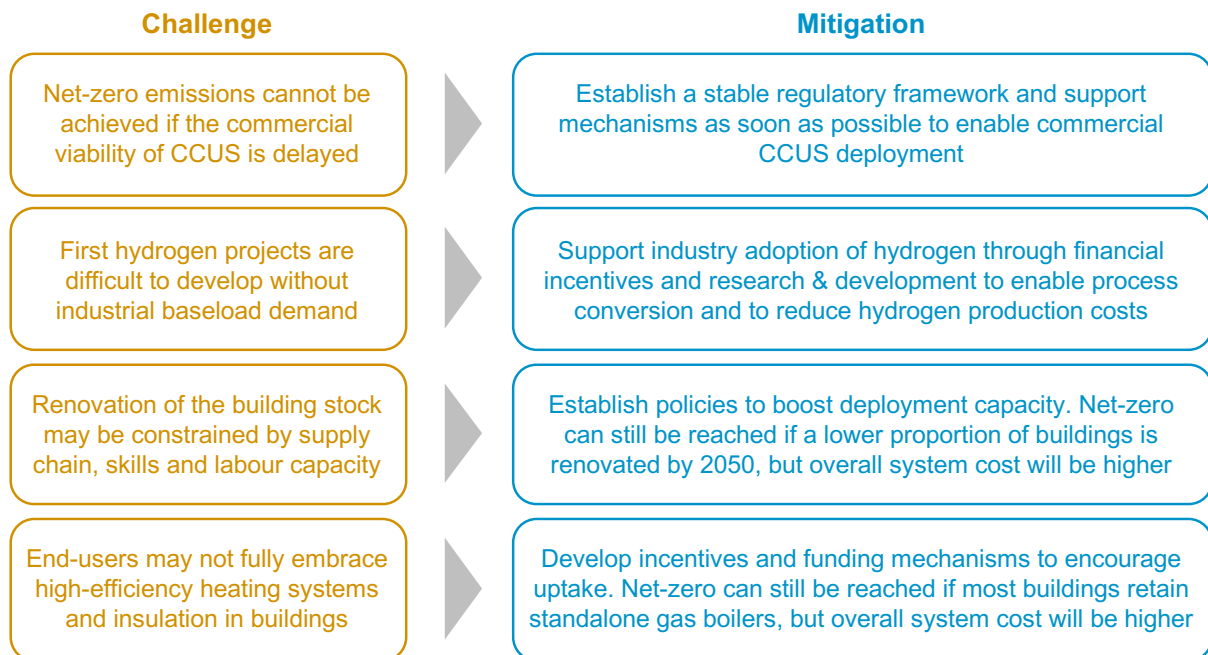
Challenge

Mitigation

Net-zero emissions cannot be achieved if the commercial viability of CCUS is delayed

Establish a stable regulatory framework and support mechanisms as soon as possible to enable commercial CCUS deployment

First hydrogen projects are difficult to develop without industrial baseload demand

Support industry adoption of hydrogen through financial incentives and research & development to enable process conversion and to reduce hydrogen production costs

Renovation of the building stock may be constrained by supply chain, skills and labour capacity

Establish policies to boost deployment capacity. Net-zero can still be reached if a lower proportion of buildings is renovated by 2050, but overall system cost will be higher

End-users may not fully embrace high-efficiency heating systems and insulation in buildings

Develop incentives and funding mechanisms to encourage uptake. Net-zero can still be reached if most buildings retain standalone gas boilers, but overall system cost will be higher